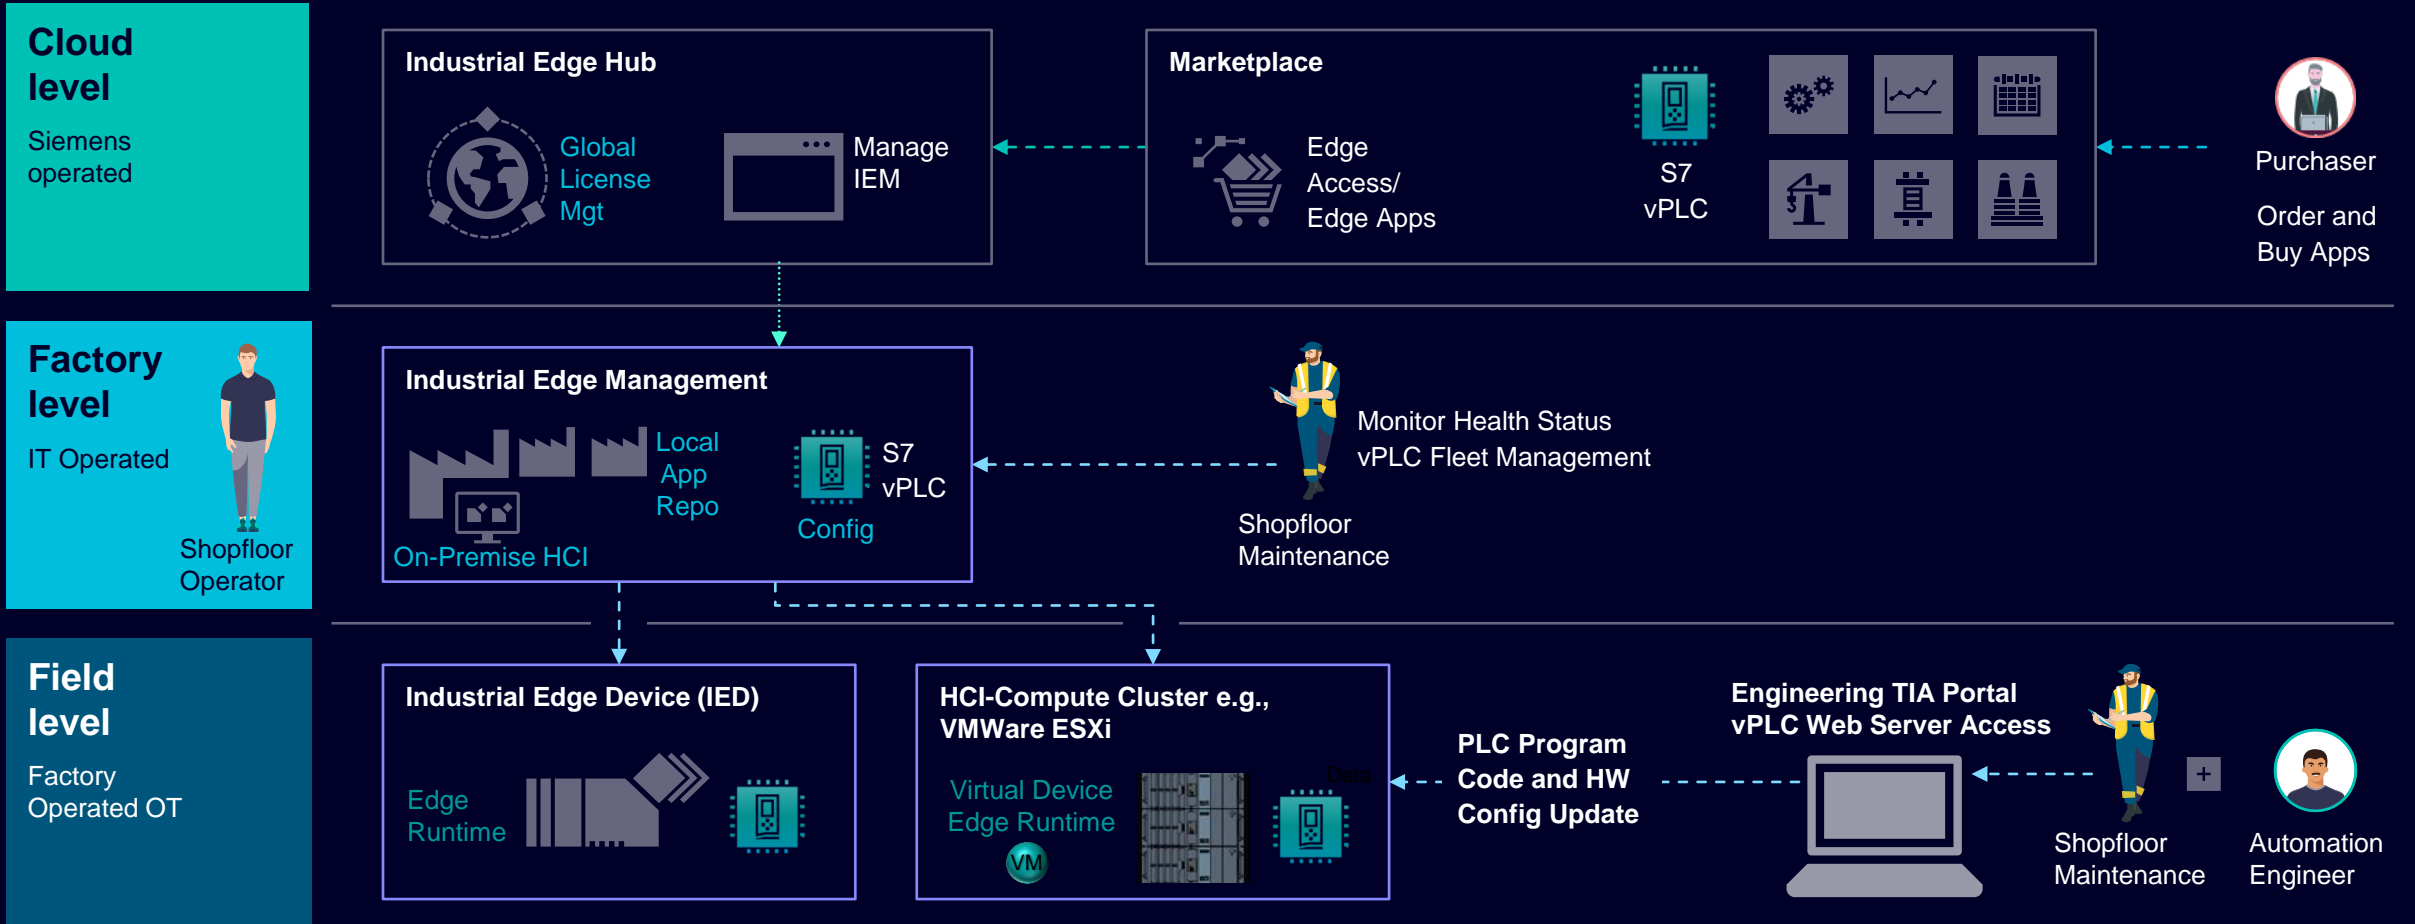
Cloud level

Siemens operated

Industrial Edge Hub

Global License Mgt

Manage IEM

Marketplace

Edge Access/ Edge Apps

S7 vPLC

Purchaser

Order and Buy Apps

Factory level

IT Operated

Shopfloor Operator

Industrial Edge Management

Local App Repo

S7 vPLC

Config

On-Premise HCI

Monitor Health Status vPLC Fleet Management

Shopfloor Maintenance

Field level

Factory Operated OT

Industrial Edge Device (IED)

Edge Runtime

HCI-Compute Cluster e.g., VMWare ESXi

Virtual Device Edge Runtime

VM

PLC Program Code and HW Config Update

Engineering TIA Portal vPLC Web Server Access

Shopfloor Maintenance

Automation Engineer